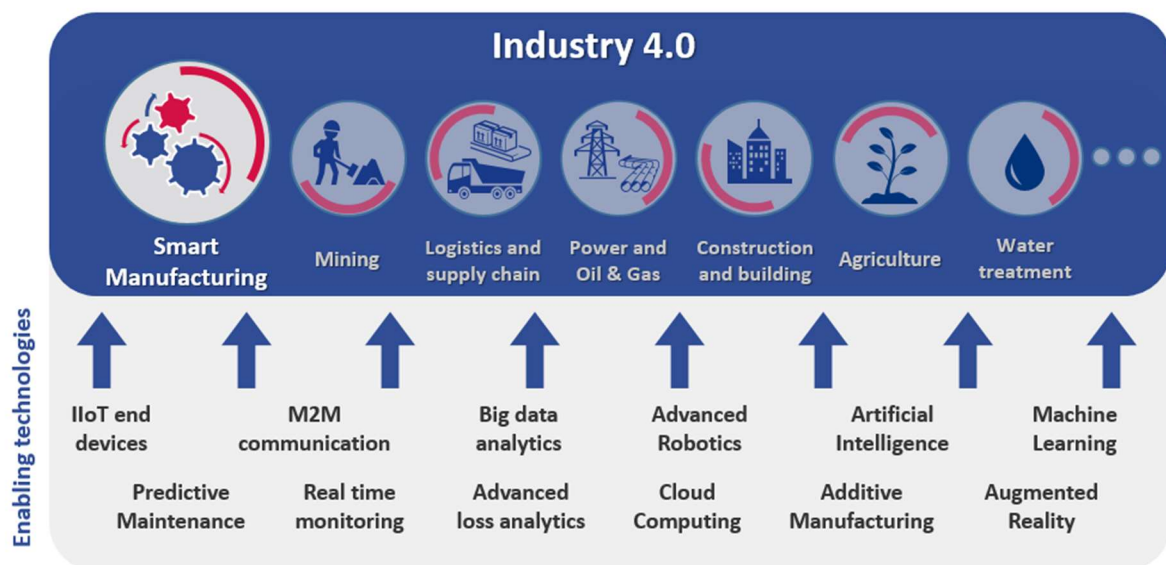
Industry 4.0

Smart Manufacturing

Mining

Logistics and supply chain

Power and Oil & Gas

Construction and building

Agriculture

Water treatment

Enabling technologies

IIoT end devices

M2M communication

Big data analytics

Advanced Robotics

Artificial Intelligence

Machine Learning

Predictive Maintenance

Real time monitoring

Advanced loss analytics

Cloud Computing

Additive Manufacturing

Augmented Reality